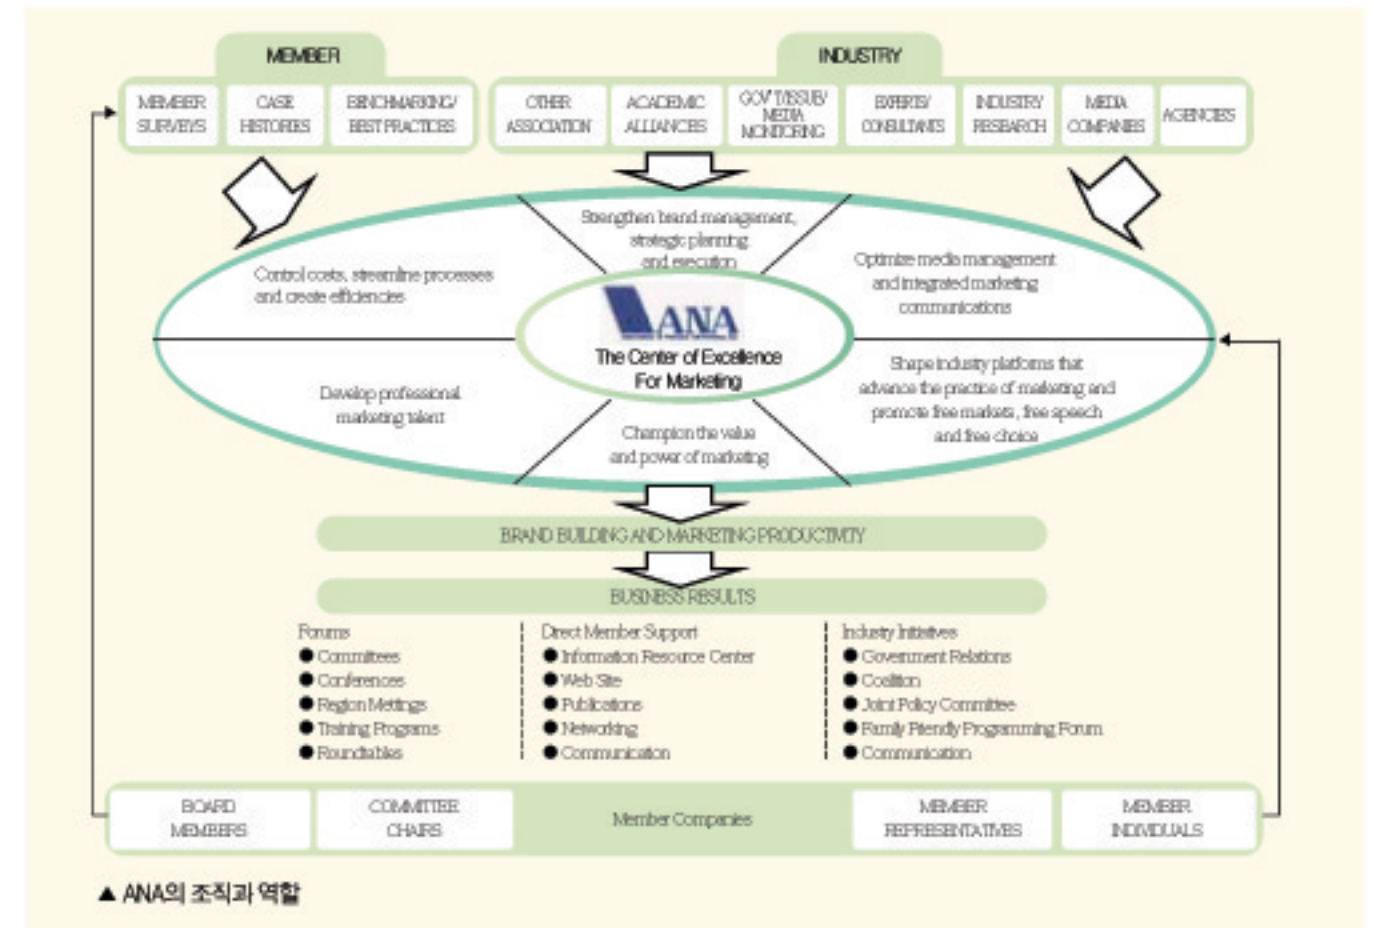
MEMBER

MEMBER SURVEYS | CASE HISTORIES | BENCHMARKING/ BEST PRACTICES

INDUSTRY

OTHER ASSOCIATION | ACADEMIC ALLIANCES | GOV'T/ISSUE/ MEDIA MONITORING | EXPERTS/ CONSULTANTS | INDUSTRY RESEARCH | MEDIA COMPANIES | AGENCIES

Strengthen brand management, strategic planning and execution

Control costs, streamline processes and create efficiencies

Optimize media management and integrated marketing communications

ANA

The Center of Excellence For Marketing

Develop professional marketing talent

Shape industry platforms that advance the practice of marketing and promote free markets, free speech and free choice

Champion the value and power of marketing

BRAND BUILDING AND MARKETING PRODUCTIVITY

BUSINESS RESULTS

Forums
● Committees
● Conferences
● Region Meetings
● Training Programs
● Roundtables

Direct Member Support
● Information Resource Center
● Web Site
● Publications
● Networking
● Communication

Industry Initiatives
● Government Relations
● Coalition
● Joint Policy Committee
● Family Friendly Programming Forum
● Communication

BOARD MEMBERS | COMMITTEE CHAIRS | Member Companies | MEMBER REPRESENTATIVES | MEMBER INDIVIDUALS

▲ ANA의 조직과 역할